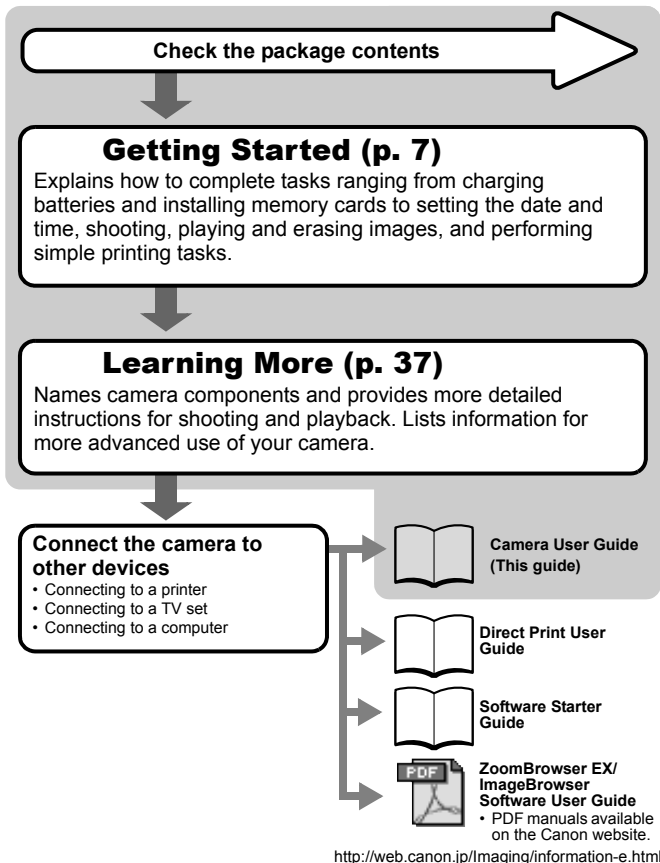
Check the package contents

Getting Started (p. 7)

Explains how to complete tasks ranging from charging batteries and installing memory cards to setting the date and time, shooting, playing and erasing images, and performing simple printing tasks.

Learning More (p. 37)

Names camera components and provides more detailed instructions for shooting and playback. Lists information for more advanced use of your camera.

Connect the camera to other devices
• Connecting to a printer
• Connecting to a TV set
• Connecting to a computer

Camera User Guide (This guide)

Direct Print User Guide

Software Starter Guide

PDF

ZoomBrowser EX/ ImageBrowser Software User Guide
• PDF manuals available on the Canon website.

http://web.canon.jp/Imaging/information-e.html